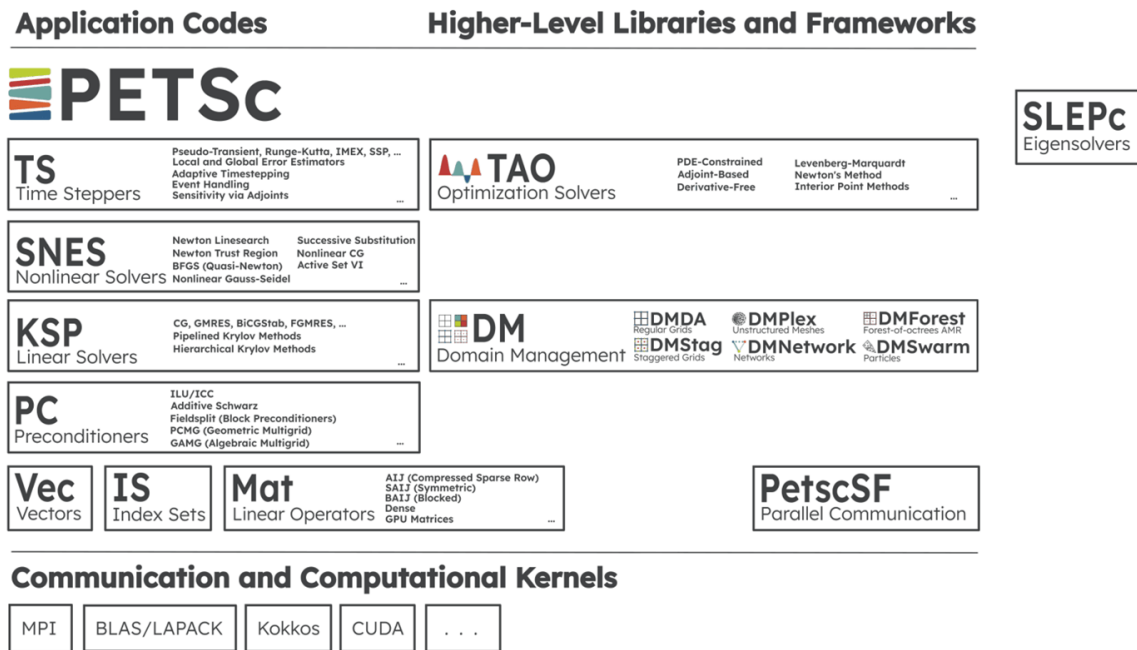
Application Codes

Higher-Level Libraries and Frameworks

PETSc

SLEPc
Eigensolvers

TS
Time Steppers
Pseudo-Transient, Runge-Kutta, IMEX, SSP, ...
Local and Global Error Estimators
Adaptive Timestepping
Event Handling
Sensitivity via Adjoints
...

TAO
Optimization Solvers
PDE-Constrained
Adjoint-Based
Derivative-Free
Levenberg-Marquardt
Newton's Method
Interior Point Methods
...

SNES
Nonlinear Solvers
Newton Linesearch
Newton Trust Region
BFGS (Quasi-Newton)
Nonlinear Gauss-Seidel
Successive Substitution
Nonlinear CG
Active Set VI
...

KSP
Linear Solvers
CG, GMRES, BiCGStab, FGMRES, ...
Pipelined Krylov Methods
Hierarchical Krylov Methods
...

DM
Domain Management
DMDA
Regular Grids
DMStag
Staggered Grids
DMPlex
Unstructured Meshes
DMNetwork
Networks
DMForest
Forest-of-octrees AMR
DMSwarm
Particles

PC
Preconditioners
ILU/ICC
Additive Schwarz
Fieldsplit (Block Preconditioners)
PCMG (Geometric Multigrid)
GAMG (Algebraic Multigrid)
...

Vec
Vectors

IS
Index Sets

Mat
Linear Operators
AIJ (Compressed Sparse Row)
SAIJ (Symmetric)
BAIJ (Blocked)
Dense
GPU Matrices
...

PetscSF
Parallel Communication

Communication and Computational Kernels

MPI
BLAS/LAPACK
Kokkos
CUDA
. . .